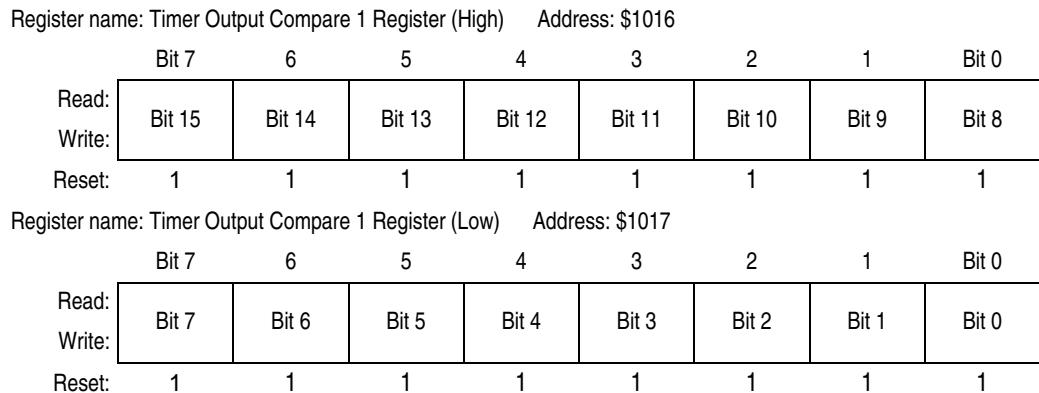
Register name: Timer Output Compare 1 Register (High) Address: \$1016

| | Bit 7 | 6 | 5 | 4 | 3 | 2 | 1 | Bit 0 |
|---|---|---|---|---|---|---|---|---|
| Read: Write: | Bit 15 | Bit 14 | Bit 13 | Bit 12 | Bit 11 | Bit 10 | Bit 9 | Bit 8 |
| Reset: | 1 | 1 | 1 | 1 | 1 | 1 | 1 | 1 |

Register name: Timer Output Compare 1 Register (Low) Address: \$1017

| | Bit 7 | 6 | 5 | 4 | 3 | 2 | 1 | Bit 0 |
|---|---|---|---|---|---|---|---|---|
| Read: Write: | Bit 7 | Bit 6 | Bit 5 | Bit 4 | Bit 3 | Bit 2 | Bit 1 | Bit 0 |
| Reset: | 1 | 1 | 1 | 1 | 1 | 1 | 1 | 1 |